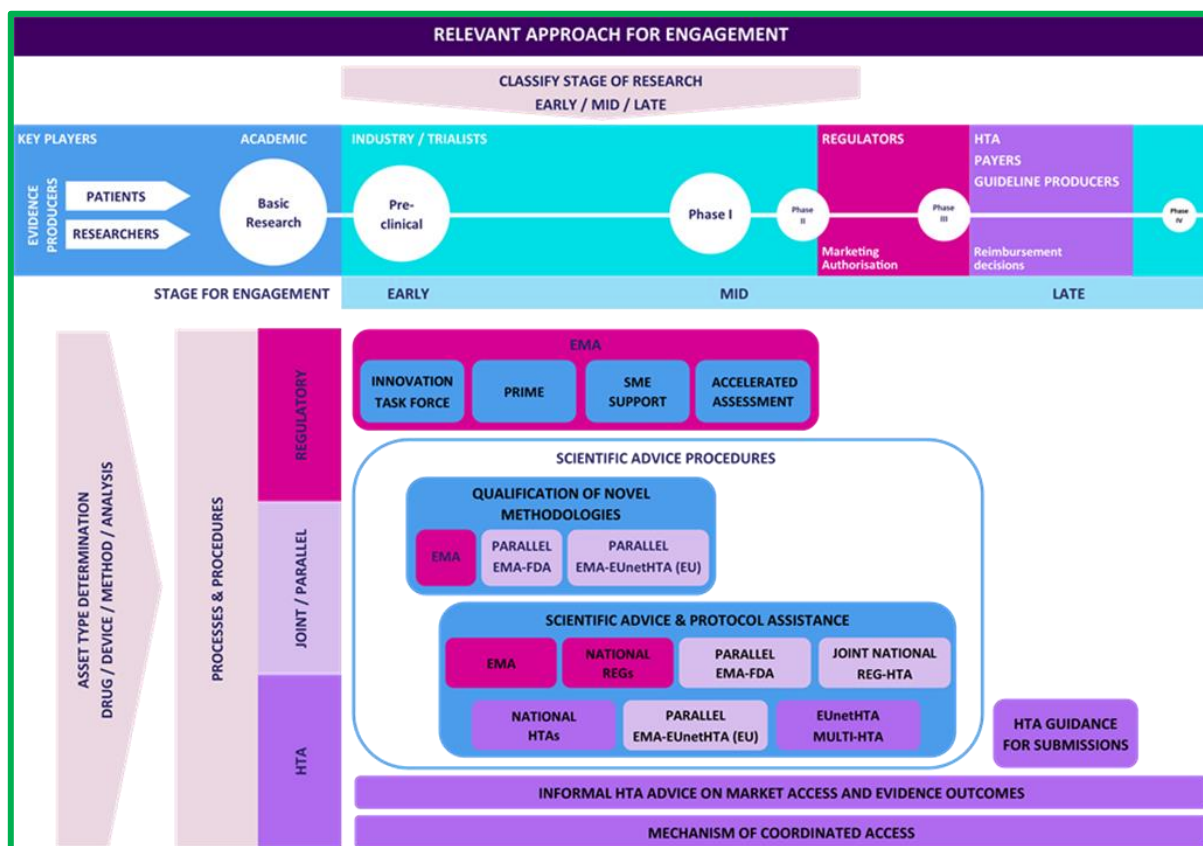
RELEVANT APPROACH FOR ENGAGEMENT

CLASSIFY STAGE OF RESEARCH
EARLY / MID / LATE

KEY PLAYERS

ACADEMIC

INDUSTRY / TRIALISTS

REGULATORS

HTA
PAYERS
GUIDELINE PRODUCERS

EVIDENCE PRODUCERS

PATIENTS

RESEARCHERS

Basic Research

Pre-clinical

Phase I

Phase II

Phase III

Phase IV

Marketing Authorisation

Reimbursement decisions

STAGE FOR ENGAGEMENT

EARLY

MID

LATE

ASSET TYPE DETERMINATION
DRUG / DEVICE / METHOD / ANALYSIS

PROCESSES & PROCEDURES

REGULATORY

JOINT / PARALLEL

HTA

EMA

INNOVATION TASK FORCE

PRIME

SME SUPPORT

ACCELERATED ASSESSMENT

SCIENTIFIC ADVICE PROCEDURES

QUALIFICATION OF NOVEL METHODOLOGIES

EMA

PARALLEL EMA-FDA

PARALLEL EMA-EUnetHTA (EU)

SCIENTIFIC ADVICE & PROTOCOL ASSISTANCE

EMA

NATIONAL REGs

PARALLEL EMA-FDA

JOINT NATIONAL REG-HTA

NATIONAL HTAs

PARALLEL EMA-EUnetHTA (EU)

EUnetHTA MULTI-HTA

HTA GUIDANCE FOR SUBMISSIONS

INFORMAL HTA ADVICE ON MARKET ACCESS AND EVIDENCE OUTCOMES

MECHANISM OF COORDINATED ACCESS